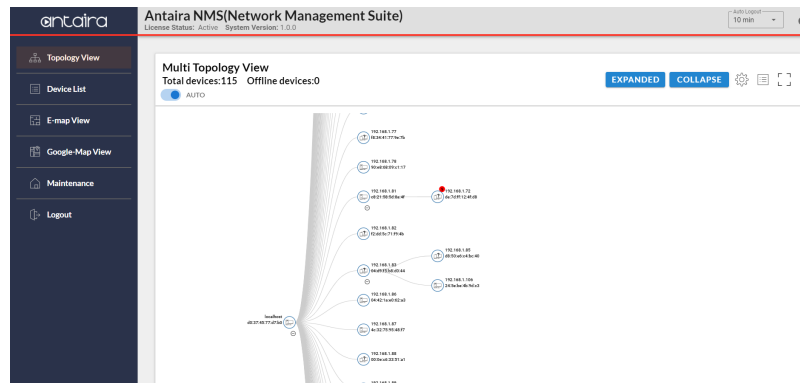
antaira

Antaira NMS(Network Management Suite)
License Status: Active System Version: 1.0.0

Auto Logout
10 min

Topology View

Device List

E-map View

Google-Map View

Maintenance

Logout

Multi Topology View
Total devices:115 Offline devices:0
AUTO

EXPANDED COLLAPSE

192.168.1.77
f8:34:41:77:9e:7b

192.168.1.78
90:e8:08:09:c1:17

192.168.1.81
c8:21:58:5d:8e:4f

192.168.1.72
4a:7d:ff:12:4f:d8

192.168.1.82
f2:dd:5c:71:f9:4b

192.168.1.83
04:d9:f5:b8:d0:44

192.168.1.85
d8:50:e6:c4:bc:40

192.168.1.104
24:5e:be:8b:9d:c3

192.168.1.86
04:42:1a:e0:62:a3

localhost
d8:37:48:77:d7:b0

192.168.1.87
4c:32:75:90:48:f7

192.168.1.88
00:0e:c6:33:31:a1

192.168.1.89